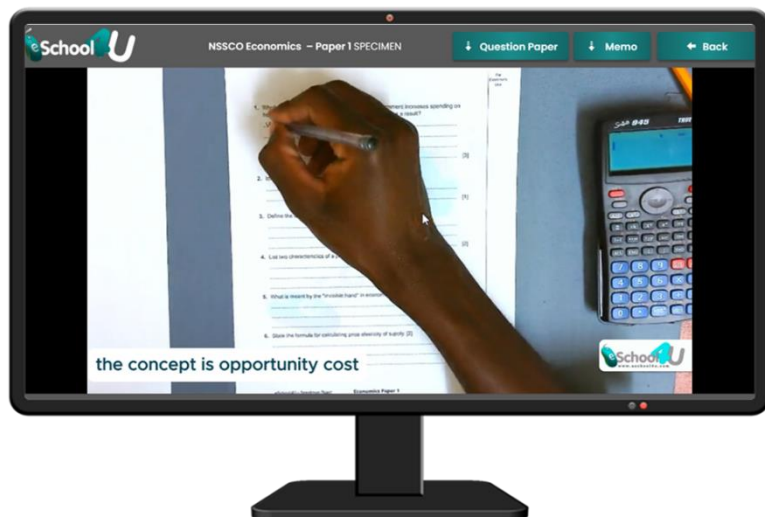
eSchool4U

NSSCO Economics – Paper 1 SPECIMEN

↓ Question Paper

↓ Memo

← Back

1. Wh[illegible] ...mers increases spending on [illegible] ...a result?

[3]

2. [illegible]

[1]

3. Define the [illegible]

[2]

4. List two characteristics of a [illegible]

5. What is meant by the "invisible hand" in econom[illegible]

6. State the formula for calculating price elasticity of supply. [2]

Economics Paper 1

the concept is opportunity cost

eSchool4U

www.eschool4u.com